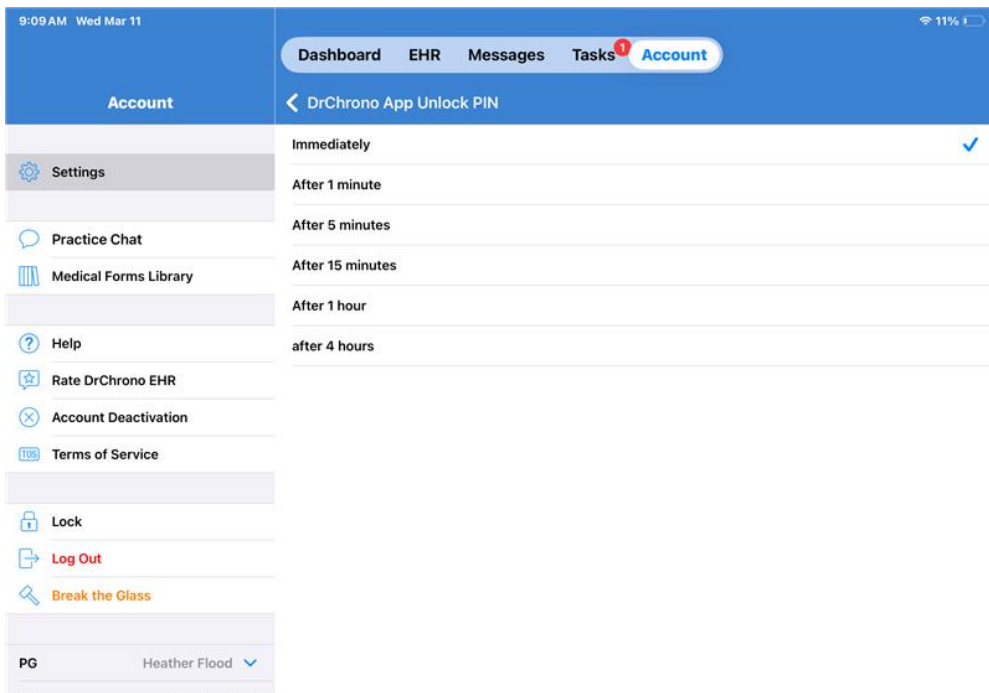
9:09 AM Wed Mar 11

11%

Dashboard EHR Messages Tasks 1 Account

Account

DrChrono App Unlock PIN

Settings

Immediately

After 1 minute

After 5 minutes

After 15 minutes

After 1 hour

after 4 hours

Practice Chat

Medical Forms Library

Help

Rate DrChrono EHR

Account Deactivation

TOS Terms of Service

Lock

Log Out

Break the Glass

PG Heather Flood